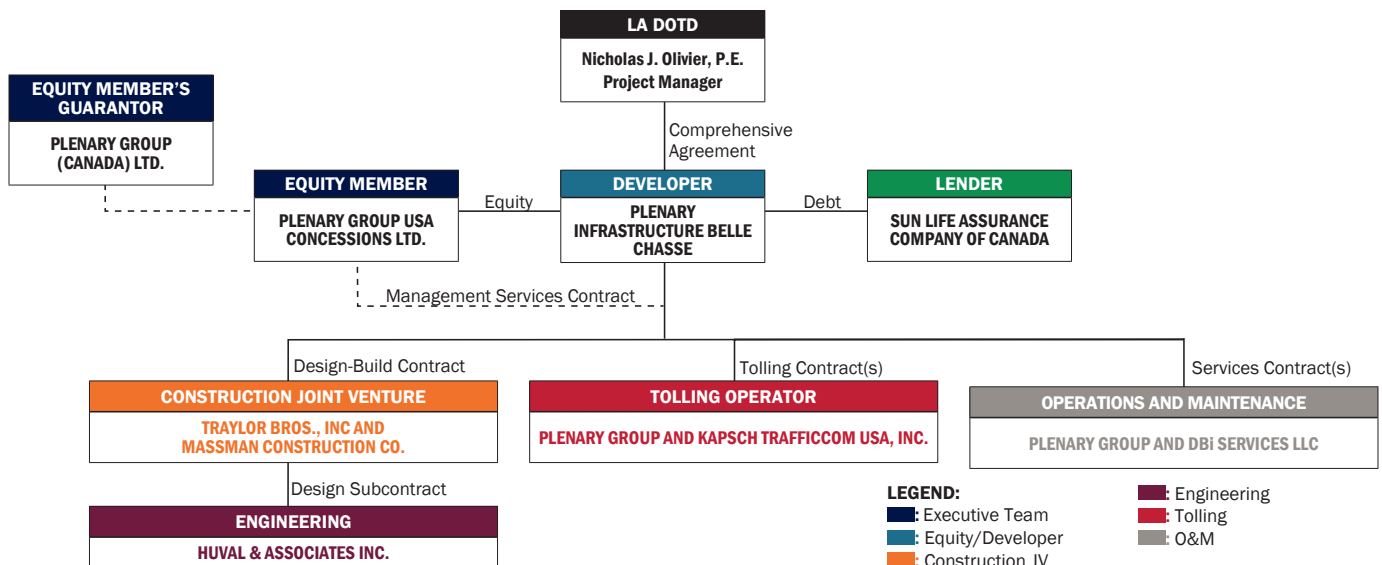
LA DOTD

Nicholas J. Olivier, P.E.
Project Manager

Comprehensive Agreement

EQUITY MEMBER'S GUARANTOR

PLENARY GROUP (CANADA) LTD.

EQUITY MEMBER

PLENARY GROUP USA CONCESSIONS LTD.

Equity

DEVELOPER

PLENARY INFRASTRUCTURE BELLE CHASSE

Debt

LENDER

SUN LIFE ASSURANCE COMPANY OF CANADA

Management Services Contract

Design-Build Contract

Tolling Contract(s)

Services Contract(s)

CONSTRUCTION JOINT VENTURE

TRAYLOR BROS., INC AND MASSMAN CONSTRUCTION CO.

TOLLING OPERATOR

PLENARY GROUP AND KAPSCH TRAFFICCOM USA, INC.

OPERATIONS AND MAINTENANCE

PLENARY GROUP AND DBi SERVICES LLC

Design Subcontract

ENGINEERING

HUVAL & ASSOCIATES INC.

LEGEND:
: Executive Team
: Equity/Developer
: Construction JV
: Engineering
: Tolling
: O&M